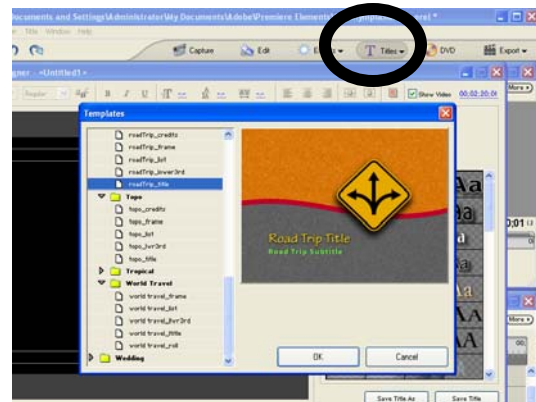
Documents and Settings\Administrator\My Documents\Adobe\Premiere Elements\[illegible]

Capture
Edit
Effects
Titles
DVD
Export

gner - <Untitled1>

Show Video 00;02;20;0

More

Templates

roadTrip_credits
roadTrip_frame
roadTrip_lst
roadTrip_lower3rd
roadTrip_title
Tops
tops_credits
tops_frame
tops_lst
tops_lwr3rd
tops_title
Tropical
World Travel
world travel_frame
world travel_lst
world travel_lwr3rd
world travel_title
world travel_roll
Wedding

Road Trip Title
Road Trip Subtitle

OK
Cancel

Save Title As
Save Title